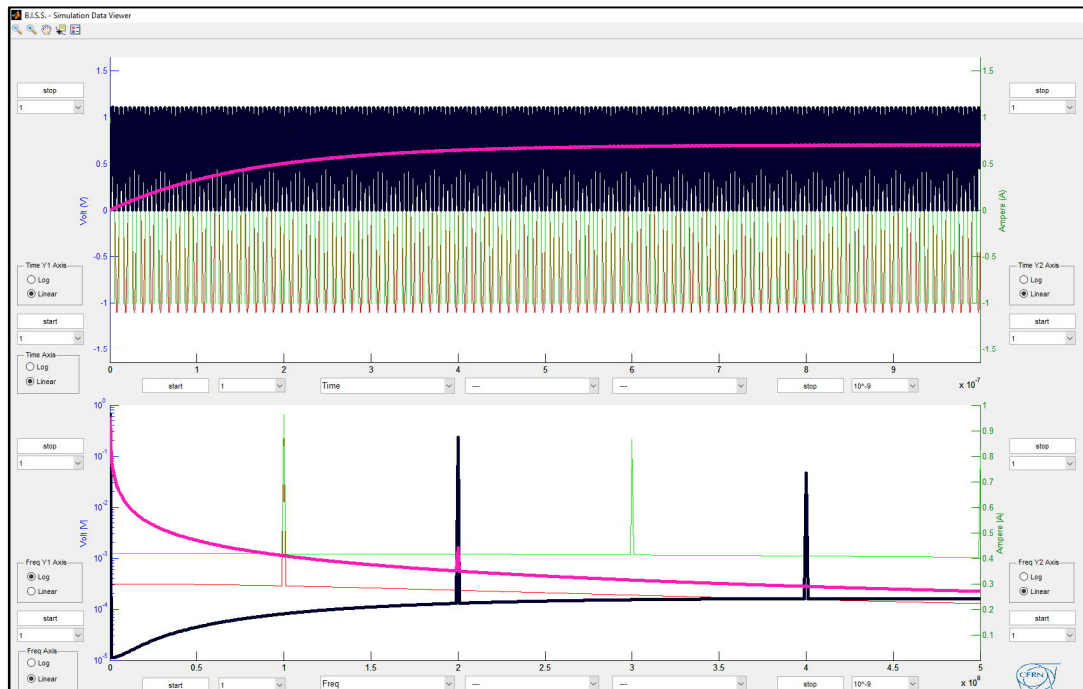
B.I.S.S. - Simulation Data Viewer

stop
1

stop
1

1.5
1
0.5
0
-0.5
-1
-1.5

Volt [V]

Ampere [A]

1.5
1
0.5
0
-0.5
-1
-1.5

Time Y1 Axis
Log
Linear

Time Y2 Axis
Log
Linear

start
1

start
1

Time Axis
Log
Linear

0 1 2 3 4 5 6 7 8 9

$x\ 10^{-7}$

start
1
Time
---
---
stop
10^-9

stop
1

stop
1

$10^{0}$
$10^{-1}$
$10^{-2}$
$10^{-3}$
$10^{-4}$
$10^{-5}$

Volt [V]

1
0.9
0.8
0.7
0.6
0.5
0.4
0.3
0.2
0.1

Ampere [A]

Freq Y1 Axis
Log
Linear

Freq Y2 Axis
Log
Linear

start
1

start
1

Freq Axis
Log
Linear

0 0.5 1 1.5 2 2.5 3 3.5 4 4.5 5

$x\ 10^{8}$

start
1
Freq
---
---
stop
10^-9

CERN